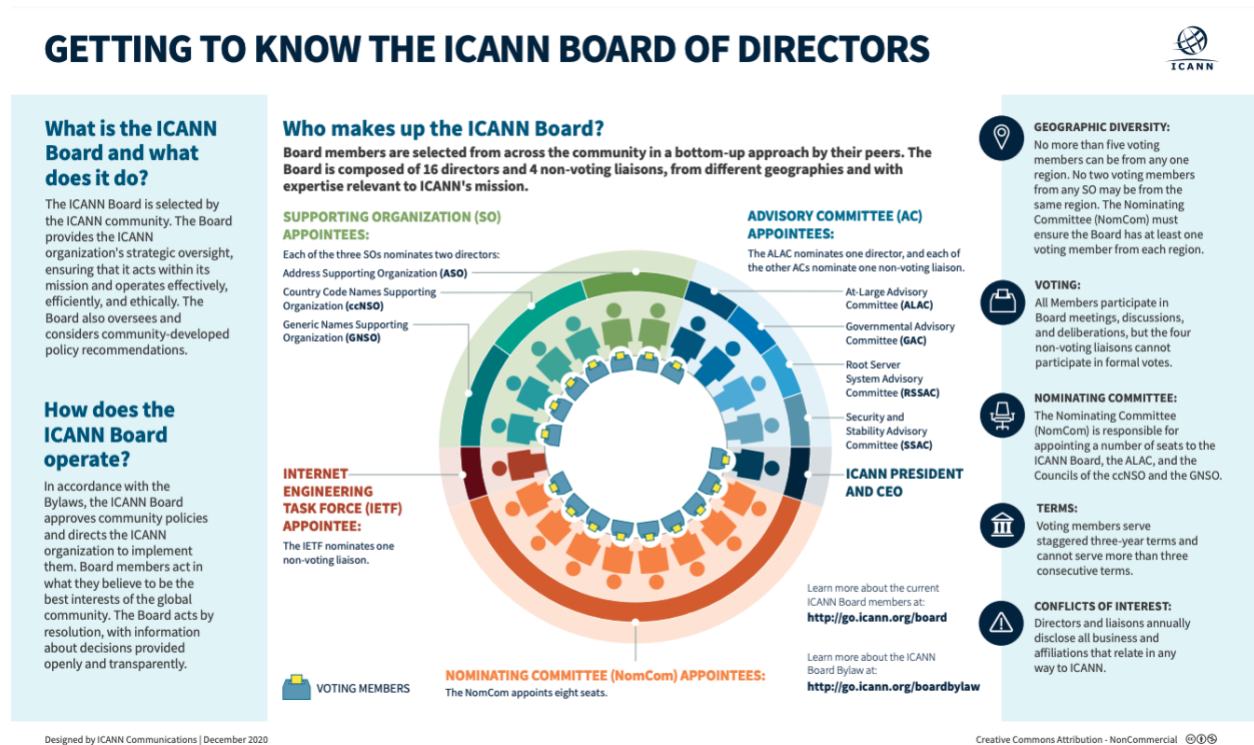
GETTING TO KNOW THE ICANN BOARD OF DIRECTORS

ICANN

What is the ICANN Board and what does it do?

The ICANN Board is selected by the ICANN community. The Board provides the ICANN organization's strategic oversight, ensuring that it acts within its mission and operates effectively, efficiently, and ethically. The Board also oversees and considers community-developed policy recommendations.

How does the ICANN Board operate?

In accordance with the Bylaws, the ICANN Board approves community policies and directs the ICANN organization to implement them. Board members act in what they believe to be the best interests of the global community. The Board acts by resolution, with information about decisions provided openly and transparently.

Who makes up the ICANN Board?

Board members are selected from across the community in a bottom-up approach by their peers. The Board is composed of 16 directors and 4 non-voting liaisons, from different geographies and with expertise relevant to ICANN's mission.

SUPPORTING ORGANIZATION (SO) APPOINTEES:

Each of the three SOs nominates two directors:

Address Supporting Organization (ASO)

Country Code Names Supporting Organization (ccNSO)

Generic Names Supporting Organization (GNSO)

ADVISORY COMMITTEE (AC) APPOINTEES:

The ALAC nominates one director, and each of the other ACs nominate one non-voting liaison.

At-Large Advisory Committee (ALAC)

Governmental Advisory Committee (GAC)

Root Server System Advisory Committee (RSSAC)

Security and Stability Advisory Committee (SSAC)

INTERNET ENGINEERING TASK FORCE (IETF) APPOINTEE:

The IETF nominates one non-voting liaison.

ICANN PRESIDENT AND CEO

Learn more about the current ICANN Board members at:
http://go.icann.org/board

Learn more about the ICANN Board Bylaw at:
http://go.icann.org/boardbylaw

VOTING MEMBERS

NOMINATING COMMITTEE (NomCom) APPOINTEES:

The NomCom appoints eight seats.

GEOGRAPHIC DIVERSITY:

No more than five voting members can be from any one region. No two voting members from any SO may be from the same region. The Nominating Committee (NomCom) must ensure the Board has at least one voting member from each region.

VOTING:

All Members participate in Board meetings, discussions, and deliberations, but the four non-voting liaisons cannot participate in formal votes.

NOMINATING COMMITTEE:

The Nominating Committee (NomCom) is responsible for appointing a number of seats to the ICANN Board, the ALAC, and the Councils of the ccNSO and the GNSO.

TERMS:

Voting members serve staggered three-year terms and cannot serve more than three consecutive terms.

CONFLICTS OF INTEREST:

Directors and liaisons annually disclose all business and affiliations that relate in any way to ICANN.

Designed by ICANN Communications | December 2020

Creative Commons Attribution - NonCommercial